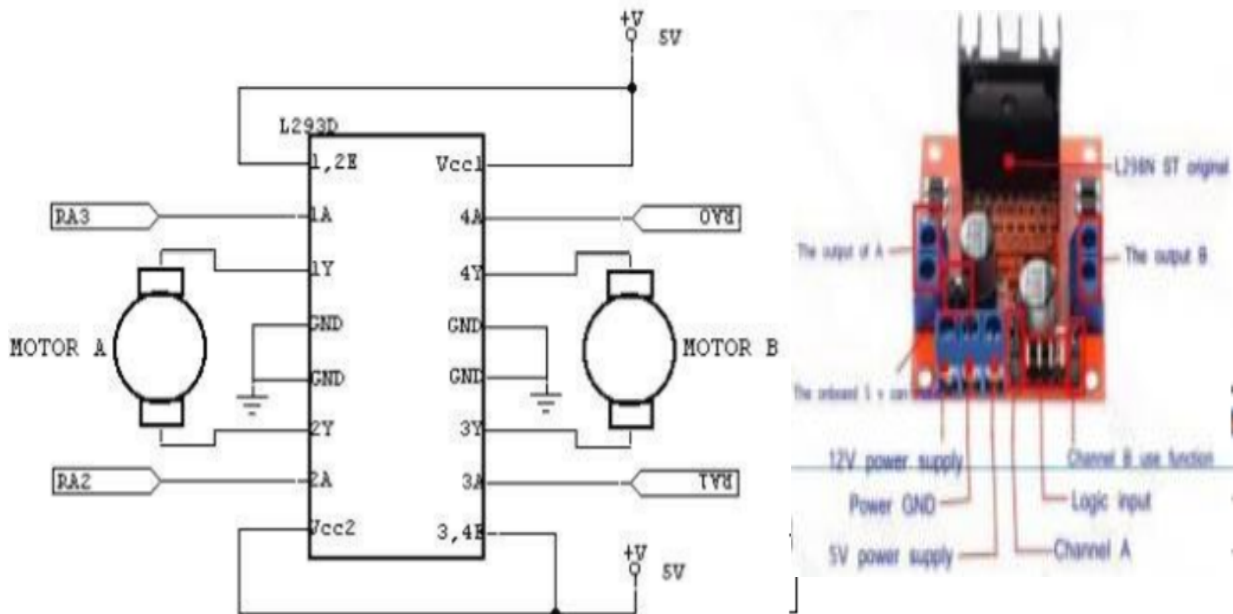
+V
5V
L293D
1,2E
Vcc1
RA3
1A
4A
RA0
1Y
4Y
GND
GND
MOTOR A
MOTOR B
GND
GND
2Y
3Y
RA2
2A
3A
RA1
Vcc2
3,4E
+V
5V

L298N ST original
The output of A
The output B
The onboard 5 v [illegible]
12V power supply
Channel B use function
Power GND
Logic input
5V power supply
Channel A